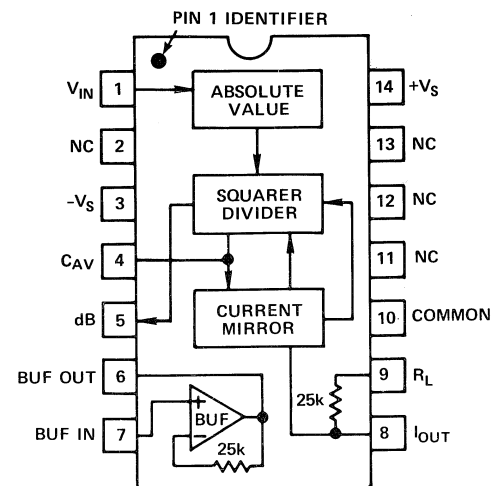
PIN 1 IDENTIFIER

$V_{IN}$ 1
NC 2
$-V_S$ 3
$C_{AV}$ 4
dB 5
BUF OUT 6
BUF IN 7

ABSOLUTE VALUE

SQUARER DIVIDER

CURRENT MIRROR

BUF

25k

25k

14 $+V_S$
13 NC
12 NC
11 NC
10 COMMON
9 $R_L$
8 $I_{OUT}$